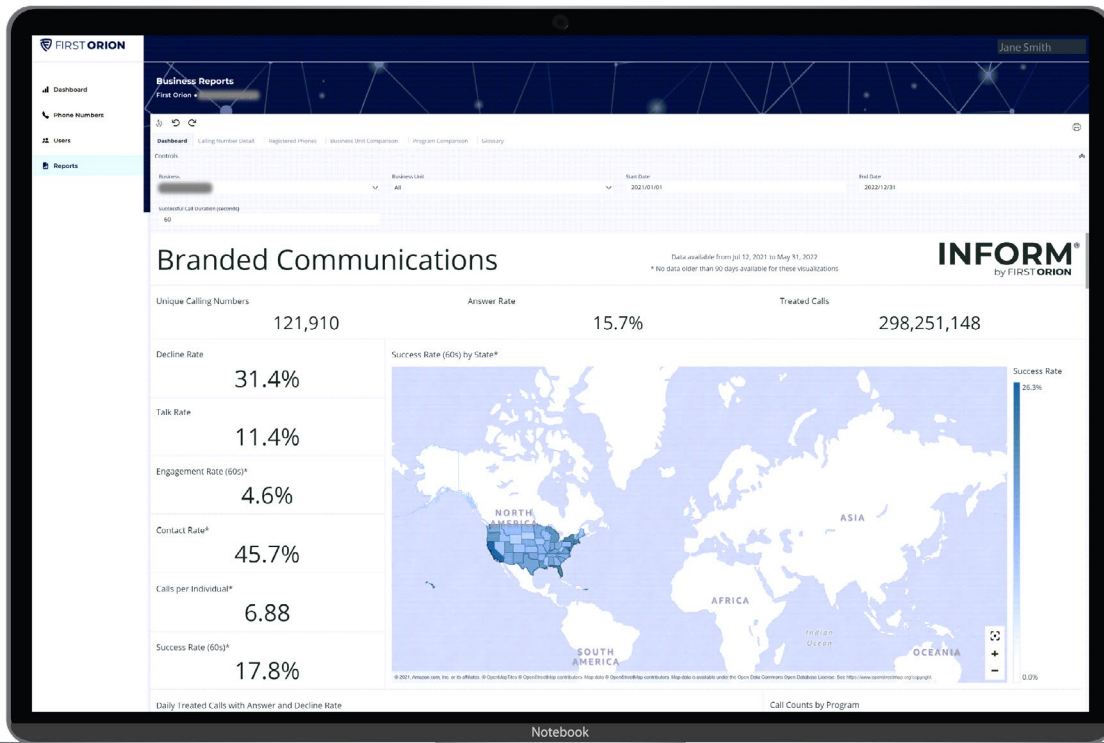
FIRST ORION

Jane Smith

Dashboard
Phone Numbers
Users
Reports

Business Reports
First Orion • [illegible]

Dashboard | Calling Number Detail | Registered Phones | Business Unit Comparison | Program Comparison | Glossary

Controls

Business
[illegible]

Business Unit
All

Start Date
2021/01/01

End Date
2022/12/31

Successful Call Duration (seconds)
60

Branded Communications

Data available from Jul 12, 2021 to May 31, 2022
* No data older than 90 days available for these visualizations

INFORM®
by FIRST ORION

Unique Calling Numbers
121,910

Answer Rate
15.7%

Treated Calls
298,251,148

Decline Rate
31.4%

Talk Rate
11.4%

Engagement Rate (60s)*
4.6%

Contact Rate*
45.7%

Calls per Individual*
6.88

Success Rate (60s)*
17.8%

Success Rate (60s) by State*

NORTH AMERICA
ASIA
AFRICA
SOUTH AMERICA
Indian Ocean
OCEANIA

Success Rate
26.3%
0.0%

© 2021 Amazon.com, Inc. or its affiliates. © OpenMapTiles © OpenStreetMap contributors. Map data © OpenStreetMap contributors. Map data is available under the Open Data Commons Open Database License. See https://www.openstreetmap.org/copyright

Daily Treated Calls with Answer and Decline Rate

Call Counts by Program

Notebook